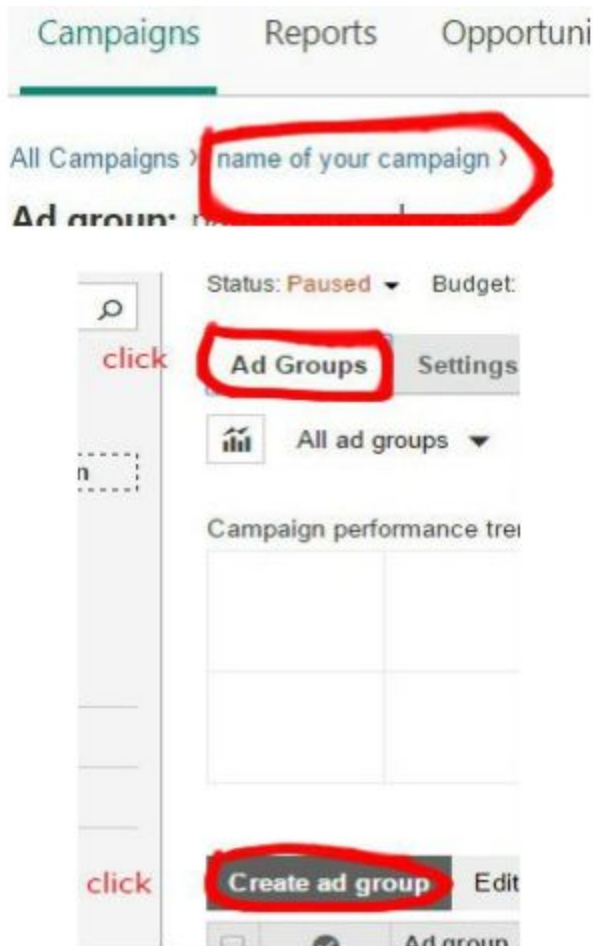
Campaigns Reports Opportuni

All Campaigns › name of your campaign ›

Ad group: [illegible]

Status: Paused ▾ Budget:

click

Ad Groups Settings

All ad groups ▾

n

Campaign performance tre

click

Create ad group Edit

Ad group